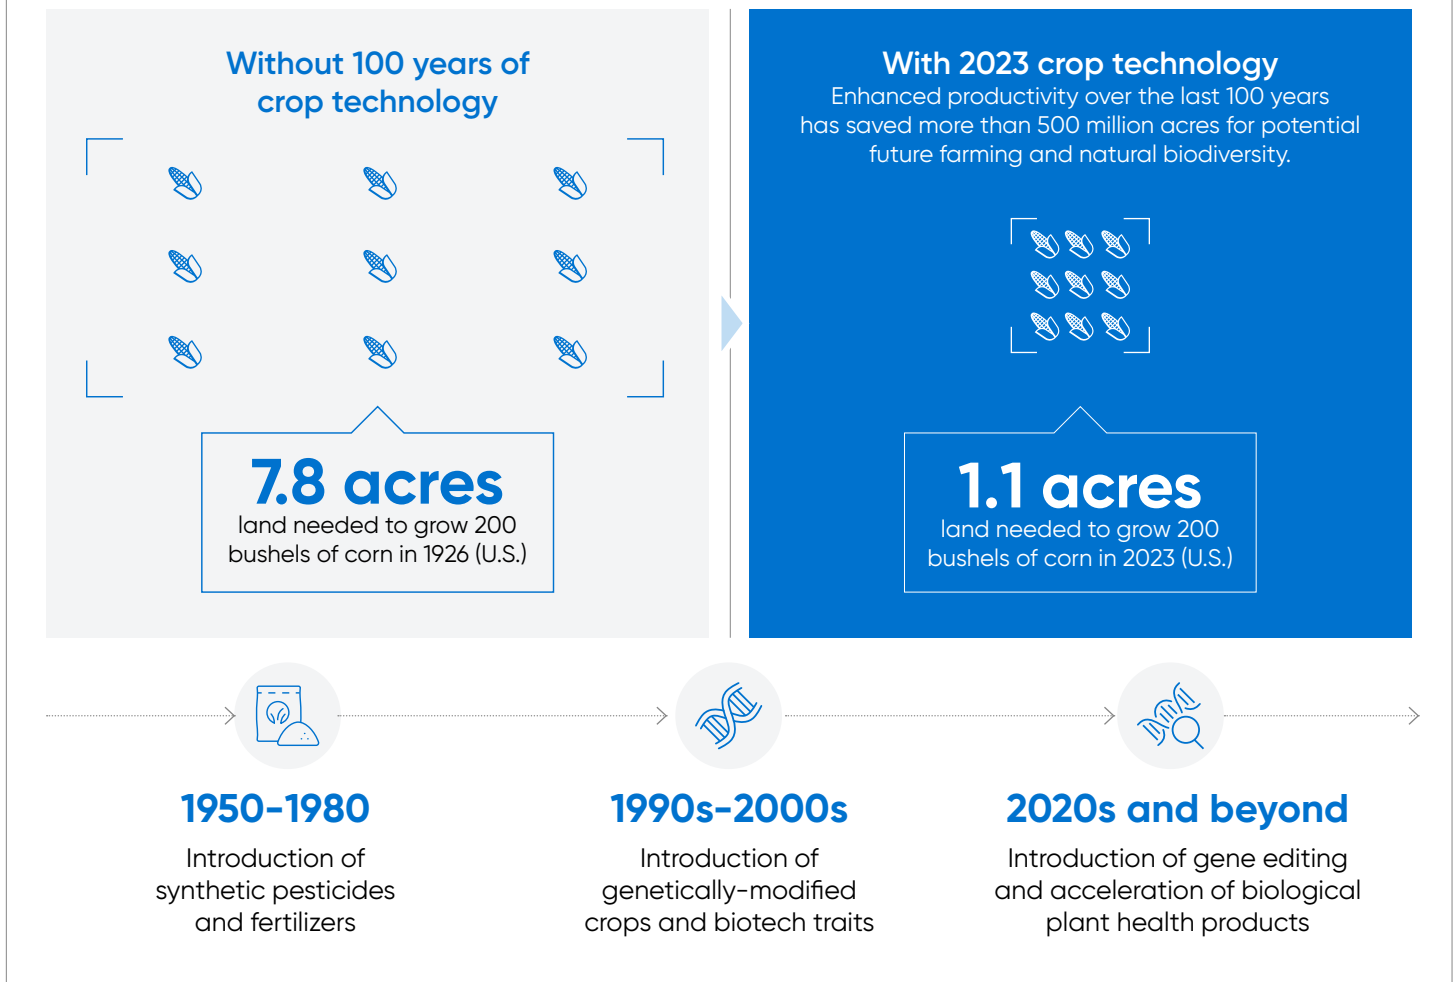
Without 100 years of crop technology

7.8 acres
land needed to grow 200 bushels of corn in 1926 (U.S.)

With 2023 crop technology
Enhanced productivity over the last 100 years has saved more than 500 million acres for potential future farming and natural biodiversity.

1.1 acres
land needed to grow 200 bushels of corn in 2023 (U.S.)

1950-1980
Introduction of synthetic pesticides and fertilizers

1990s-2000s
Introduction of genetically-modified crops and biotech traits

2020s and beyond
Introduction of gene editing and acceleration of biological plant health products